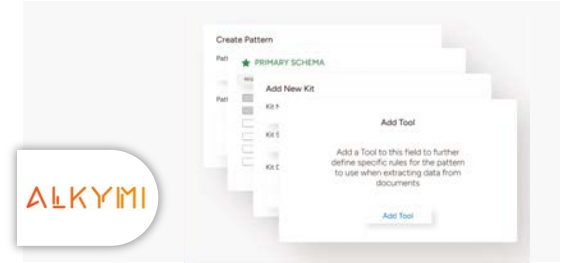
ALKYMI

Create Pattern

Patt

Patt

PRIMARY SCHEMA

Add New Kit

Kit N

Kit S

Kit D

Add Tool

Add a Tool to this field to further define specific rules for the pattern to use when extracting data from documents

Add Tool